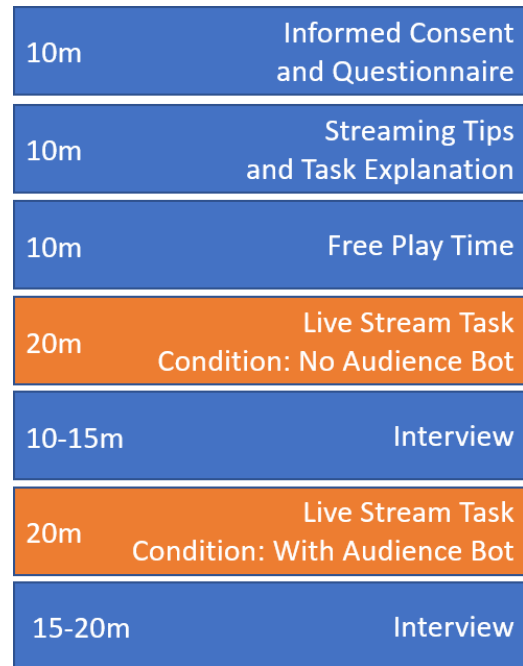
10m
Informed Consent
and Questionnaire

10m
Streaming Tips
and Task Explanation

10m
Free Play Time

20m
Live Stream Task
Condition: No Audience Bot

10-15m
Interview

20m
Live Stream Task
Condition: With Audience Bot

15-20m
Interview